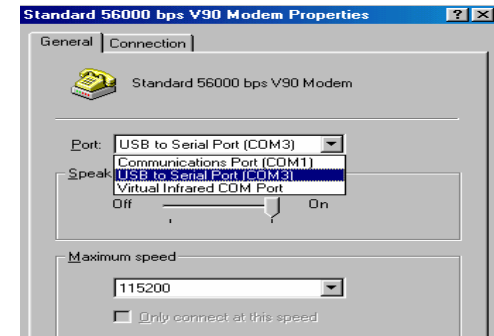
Standard 56000 bps V90 Modem Properties

?

X

General

Connection

Standard 56000 bps V90 Modem

Port:

USB to Serial Port (COM3)

Communications Port (COM1)

USB to Serial Port (COM3)

Virtual Infrared COM Port

Speak

Off

On

Maximum speed

115200

Only connect at this speed